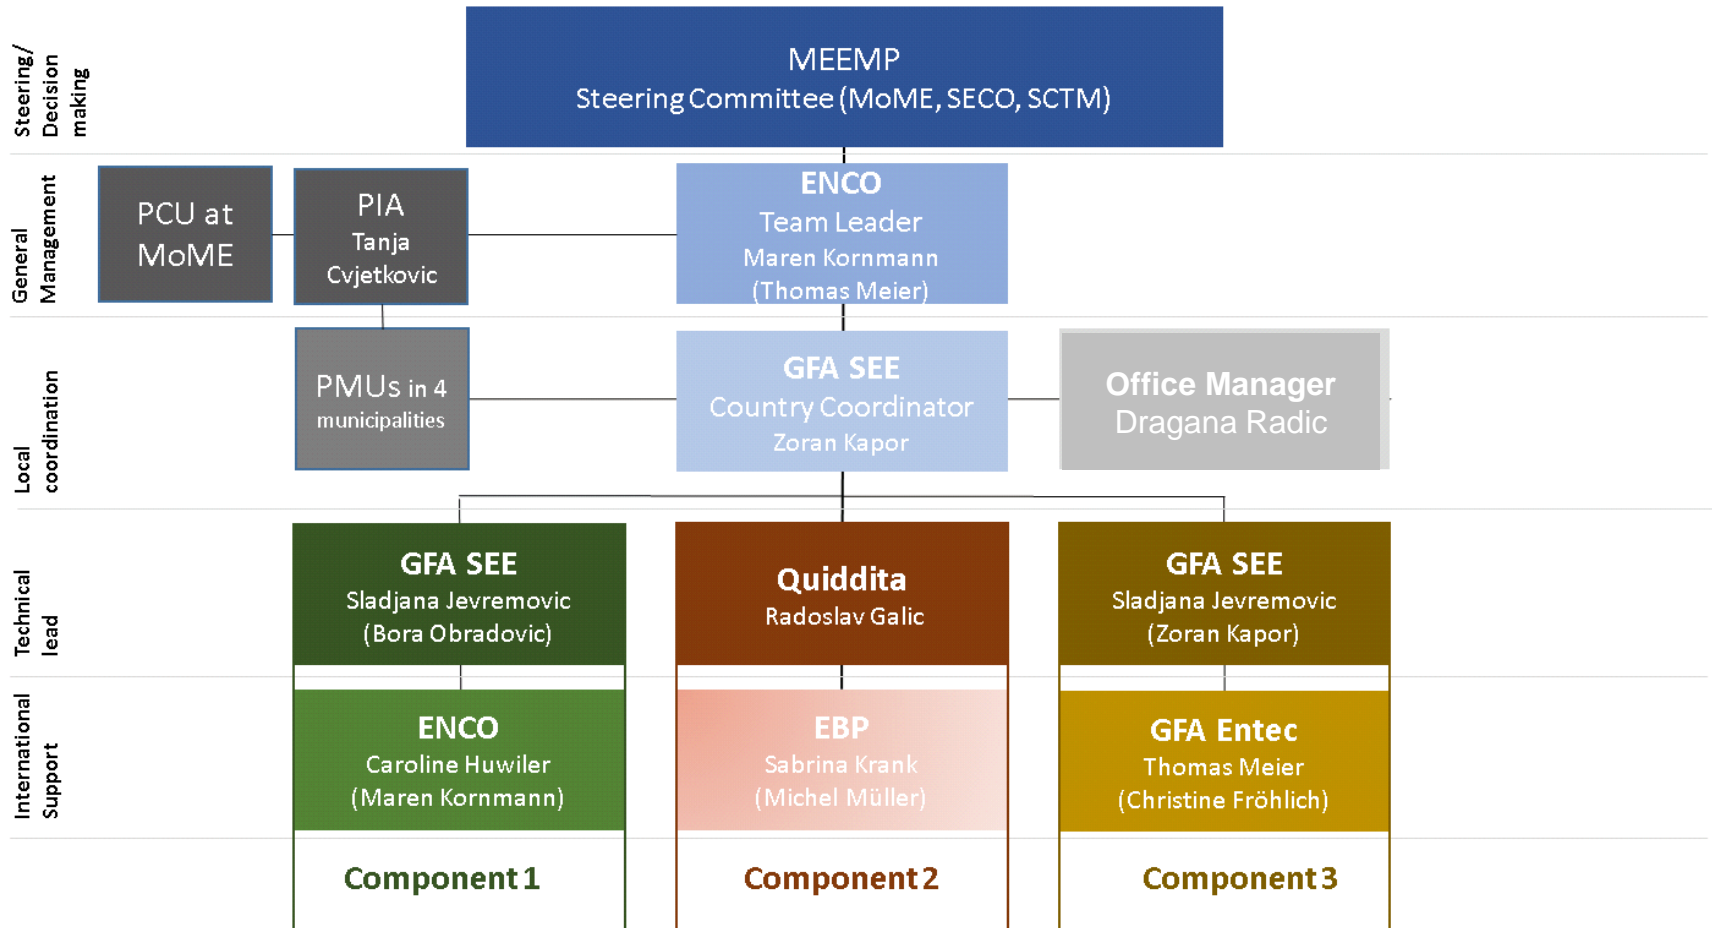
Steering/ Decision making

MEEMP
Steering Committee (MoME, SECO, SCTM)

General Management

PCU at MoME

PIA
Tanja Cvjetkovic

ENCO
Team Leader
Maren Kornmann
(Thomas Meier)

Local coordination

PMUs in 4 municipalities

GFA SEE
Country Coordinator
Zoran Kapor

Office Manager
Dragana Radic

Technical lead

GFA SEE
Sladjana Jevremovic
(Bora Obradovic)

Quiddita
Radoslav Galic

GFA SEE
Sladjana Jevremovic
(Zoran Kapor)

International Support

ENCO
Caroline Huwiler
(Maren Kornmann)

EBP
Sabrina Krank
(Michel Müller)

GFA Entec
Thomas Meier
(Christine Fröhlich)

Component 1

Component 2

Component 3